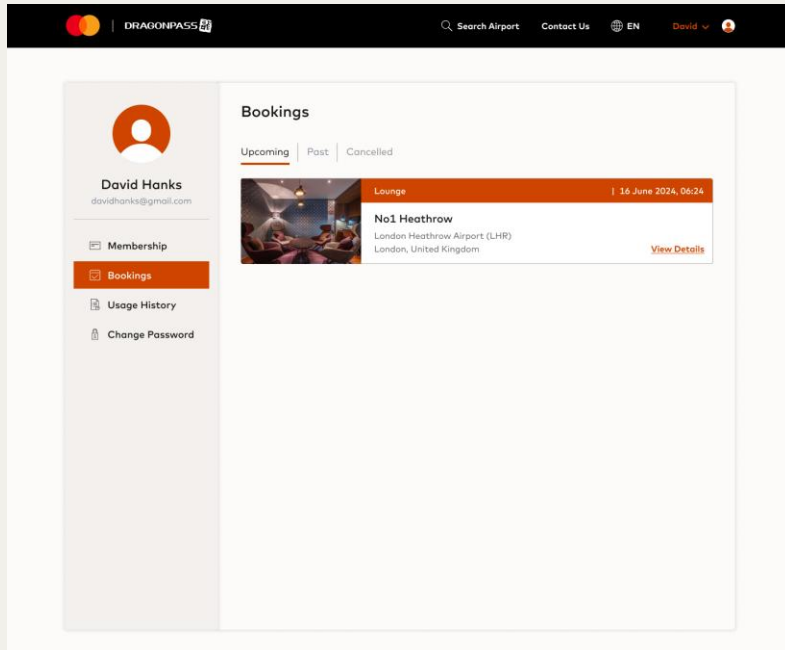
DRAGONPASS

Search Airport Contact Us EN David

David Hanks
davidhanks@gmail.com

Membership
Bookings
Usage History
Change Password

Bookings

Upcoming | Past | Cancelled

Lounge | 16 June 2024, 06:24

No1 Heathrow
London Heathrow Airport (LHR)
London, United Kingdom
View Details